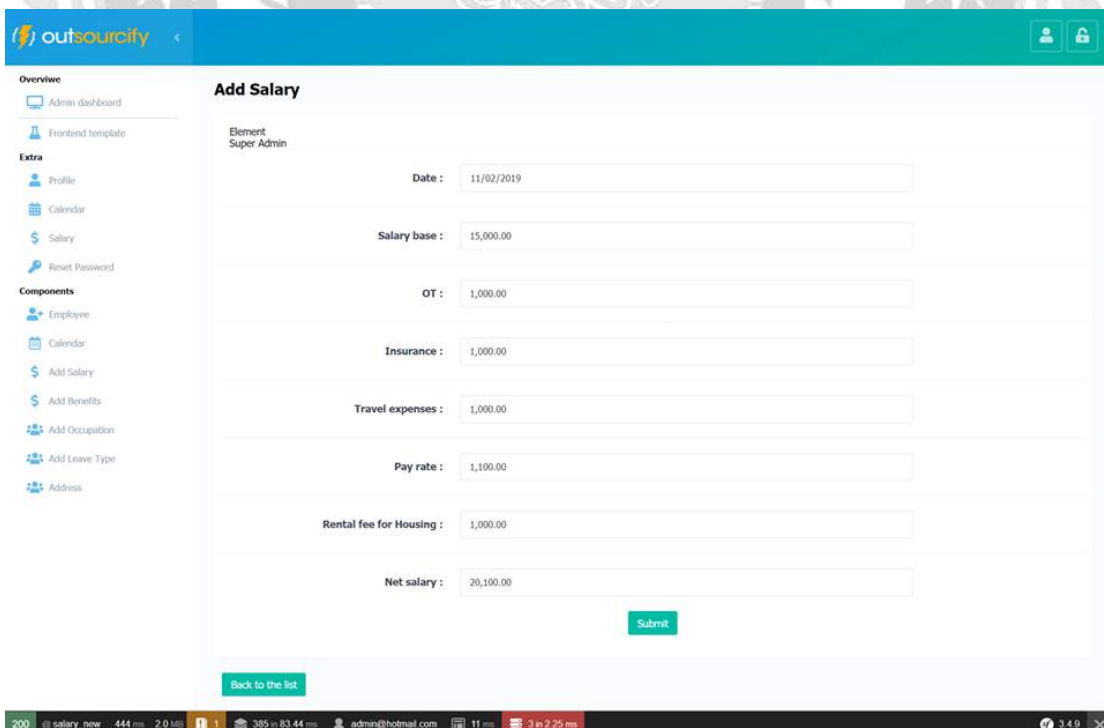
outsourcify

Overviwe
Admin dashboard
Frontend template
Extra
Profile
Calendar
Salary
Reset Password
Components
Employee
Calendar
Add Salary
Add Benefits
Add Occupation
Add Leave Type
Address

Add Salary

Element
Super Admin

Date : 11/02/2019

Salary base : 15,000.00

OT : 1,000.00

Insurance : 1,000.00

Travel expenses : 1,000.00

Pay rate : 1,100.00

Rental fee for Housing : 1,000.00

Net salary : 20,100.00

Submit

Back to the list

200 @ salary new 444 ms 2.0 MB 1 385 in 83.44 ms admin@hotmail.com 11 ms 3 in 2.25 ms 3.4.9